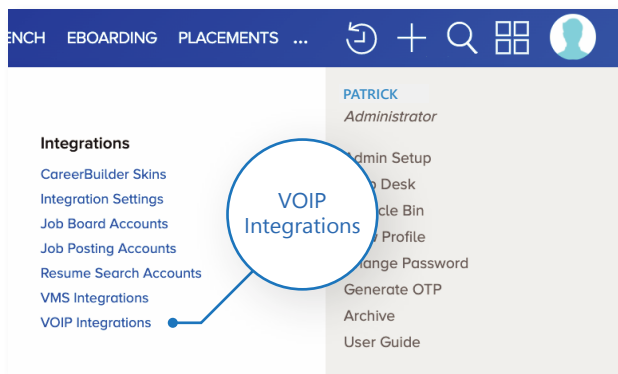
ENCH EBOARDING PLACEMENTS ...

PATRICK
Administrator

Integrations
CareerBuilder Skins
Integration Settings
Job Board Accounts
Job Posting Accounts
Resume Search Accounts
VMS Integrations
VOIP Integrations

VOIP Integrations

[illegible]dmin Setup
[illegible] Desk
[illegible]cle Bin
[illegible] Profile
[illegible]hange Password
Generate OTP
Archive
User Guide